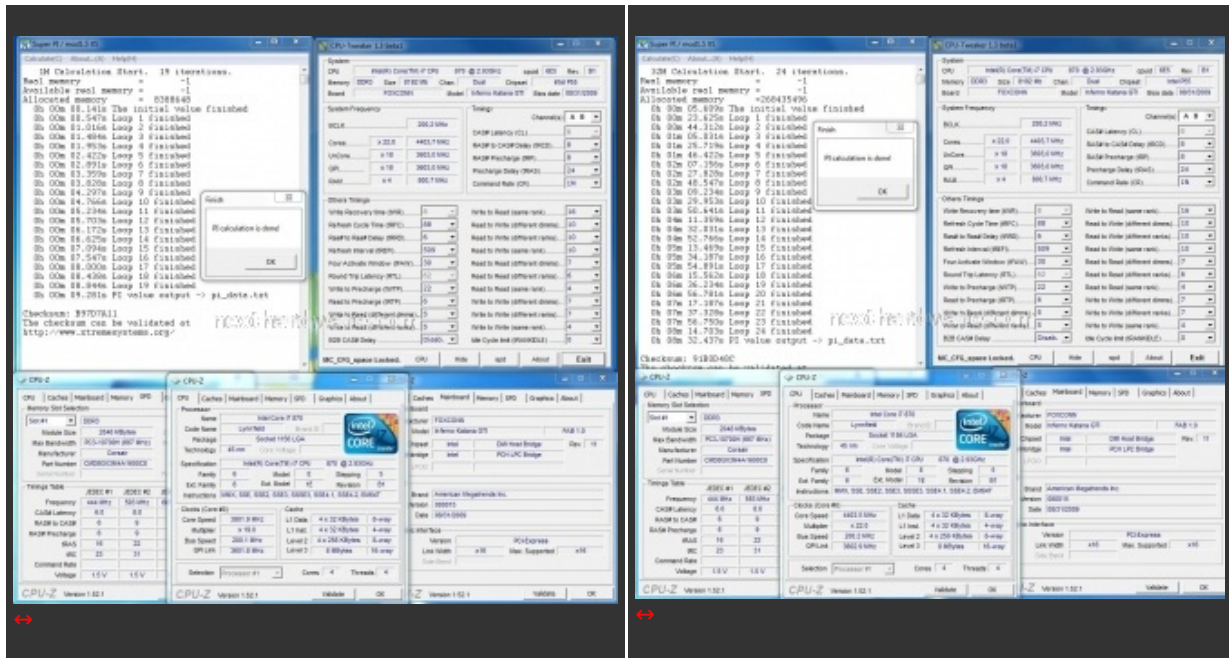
Super PI / mod1.5 XS
Calculate(C) About...(A) Help(H)

1M Calculation Start. 19 iterations.
Real memory = -1
Available real memory = -1
Allocated memory = 8388648
0h 00m 00.141s The initial value finished
0h 00m 00.547s Loop 1 finished
0h 00m 01.016s Loop 2 finished
0h 00m 01.484s Loop 3 finished
0h 00m 01.953s Loop 4 finished
0h 00m 02.422s Loop 5 finished
0h 00m 02.891s Loop 6 finished
0h 00m 03.359s Loop 7 finished
0h 00m 03.828s Loop 8 finished
0h 00m 04.297s Loop 9 finished
0h 00m 04.766s Loop 10 finished
0h 00m 05.234s Loop 11 finished
0h 00m 05.703s Loop 12 finished
0h 00m 06.172s Loop 13 finished
0h 00m 06.625s Loop 14 finished
0h 00m 07.094s Loop 15 finished
0h 00m 07.547s Loop 16 finished
0h 00m 08.000s Loop 17 finished
0h 00m 08.422s Loop 18 finished
0h 00m 08.844s Loop 19 finished
0h 00m 09.281s PI value output -> pi_data.txt

Checksum: B97D7A11
The checksum can be validated at
http://www.xtremesystems.org/

Finish
PI calculation is done!
OK

CPU-Tweaker 1.3 beta1
System
CPU Intel(R) Core(TM) i7 CPU 870 @ 2.93GHz
Board FOXCONN Inferno Katana GTI
System Frequency
BCLK 200,2 MHz
Cores x 22.0 4403,7 MHz
UnCore x 18 3603,0 MHz
QPI x 18 3603,0 MHz
RAM x 4 800,7 MHz
Timings
Channel(s) A B
CAS# Latency (CL) 6
RAS# to CAS# Delay (tRCD) 8
RAS# Precharge (tRP) 6
Precharge Delay (tRAS) 24
Command Rate (CR) 1N
Others Timings
Write Recovery time (tWR)
Refresh Cycle Time (tRFC)
Read to Read Delay (tRRD)
Refresh Interval (tREFI)
Four Activate Window (tFAW)
Round Trip Latency (RTL)
Write to Precharge (tWTP)
Read to Precharge (tRTP)
Write to Read delay (tWTR)
Write to Read (different dimms)
B2B CAS# Delay
Write to Read (same rank)
Read to Write (different dimms)
Read to Write (different ranks)
Read to Read (same rank)
Read to Read (different dimms)
Write to Write (same rank)
Write to Write (different dimms)
Idle Cycle limit (tRANKIDLE)
IMC_CFG_space Locked. CPU Hide spd About Exit

CPU-Z
CPU Caches Mainboard Memory SPD Graphics About
Memory Slot Selection
Slot #1 DDR3
Module Size 2048 MBytes
Max Bandwidth PC3-10700H (667 MHz)
Manufacturer Corsair
Part Number CMD8GX3M4A1600C8
Timings Table
Frequency 444 MHz 533 MHz
CAS# Latency 6.0 8.0
RAS# to CAS# 6 8
RAS# Precharge 6 8
tRAS 16 22
tRC 22 31
Command Rate
Voltage 1.5 V 1.5 V
CPU-Z Version 1.52.1

CPU-Z
Processor
Name Intel Core i7 870
Code Name Lynnfield
Package Socket 1156 LGA
Technology 45 nm
Specification Intel(R) Core(TM) i7 CPU 870 @ 2.93GHz
Family 6 Model E Stepping 5
Ext. Family 6 Ext. Model 1E Revision B1
Instructions MMX, SSE, SSE2, SSE3, SSSE3, SSE4.1, SSE4.2, EM64T
Clocks (Core #0)
Core Speed 3801.8 MHz
Multiplier x 19.0
Bus Speed 200.1 MHz
QPI Link 3601.8 MHz
Cache
L1 Data 4 x 32 KBytes 8-way
L1 Inst. 4 x 32 KBytes 4-way
Level 2 4 x 256 KBytes 8-way
Level 3 8 MBytes 16-way
Selection Processor #1 Cores 4 Threads 8
CPU-Z Version 1.52.1 Validate OK

Mainboard
Manufacturer FOXCONN
Model Inferno Katana GTI
Chipset Intel DMI Host Bridge Rev. 11
Southbridge Intel PCH LPC Bridge
BIOS Brand American Megatrends Inc.
Version 080015
Date 08/31/2009
Graphic Interface
Version PCI-Express
Link Width x16 Max. Supported x16
CPU-Z Version 1.52.1 Validate OK

nexthardware

↔

Super PI / mod1.5 XS
Calculate(C) About...(A) Help(H)

32M Calculation Start. 24 iterations.
Real memory = -1
Available real memory = -1
Allocated memory = 268435496
0h 00m 05.609s The initial value finished
0h 00m 23.625s Loop 1 finished
0h 00m 44.312s Loop 2 finished
0h 01m 05.031s Loop 3 finished
0h 01m 25.719s Loop 4 finished
0h 01m 46.422s Loop 5 finished
0h 02m 07.109s Loop 6 finished
0h 02m 27.828s Loop 7 finished
0h 02m 48.547s Loop 8 finished
0h 03m 09.234s Loop 9 finished
0h 03m 29.953s Loop 10 finished
0h 03m 50.641s Loop 11 finished
0h 04m 11.359s Loop 12 finished
0h 04m 32.031s Loop 13 finished
0h 04m 52.766s Loop 14 finished
0h 05m 13.469s Loop 15 finished
0h 05m 34.187s Loop 16 finished
0h 05m 54.891s Loop 17 finished
0h 06m 15.562s Loop 18 finished
0h 06m 36.234s Loop 19 finished
0h 06m 56.781s Loop 20 finished
0h 07m 17.187s Loop 21 finished
0h 07m 37.328s Loop 22 finished
0h 07m 56.969s Loop 23 finished
0h 08m 14.703s Loop 24 finished
0h 08m 32.437s PI value output -> pi_data.txt

Checksum: 91B3D40C
The checksum can be validated at

Finish
PI calculation is done!
OK

CPU-Tweaker 1.3 beta1
System
CPU Intel(R) Core(TM) i7 CPU 870 @ 2.93GHz
Board FOXCONN Inferno Katana GTI
System Frequency
BCLK 200,2 MHz
Cores x 22.0 4403,7 MHz
UnCore x 18 3603,0 MHz
QPI x 18 3603,0 MHz
RAM x 4 800,7 MHz
Timings
Channel(s) A B
CAS# Latency (CL)
RAS# to CAS# Delay (tRCD)
RAS# Precharge (tRP)
Precharge Delay (tRAS)
Command Rate (CR) 1N
Others Timings
IMC_CFG_space Locked. CPU Hide spd About Exit

CPU-Z
CPU Caches Mainboard Memory SPD Graphics About
Memory Slot Selection
Slot #1 DDR3
Module Size 2048 MBytes
Max Bandwidth PC3-10700H (667 MHz)
Manufacturer Corsair
Part Number CMD8GX3M4A1600C8
Timings Table
Frequency 444 MHz 533 MHz
CAS# Latency 6.0 8.0
RAS# to CAS# 6 8
RAS# Precharge 6 8
tRAS 16 22
tRC 22 31
Command Rate
Voltage 1.5 V 1.5 V
CPU-Z Version 1.52.1

CPU-Z
Processor
Name Intel Core i7 870
Code Name Lynnfield
Package Socket 1156 LGA
Technology 45 nm
Specification Intel(R) Core(TM) i7 CPU 870 @ 2.93GHz
Family 6 Model E Stepping 5
Ext. Family 6 Ext. Model 1E Revision B1
Instructions MMX, SSE, SSE2, SSE3, SSSE3, SSE4.1, SSE4.2, EM64T
Clocks (Core #0)
Core Speed 4403.5 MHz
Multiplier x 22.0
Bus Speed 200.2 MHz
QPI Link 3602.6 MHz
Cache
L1 Data 4 x 32 KBytes 8-way
L1 Inst. 4 x 32 KBytes 4-way
Level 2 4 x 256 KBytes 8-way
Level 3 8 MBytes 16-way
Selection Processor #1 Cores 4 Threads 8
CPU-Z Version 1.52.1 Validate OK

Mainboard
Manufacturer FOXCONN
Model Inferno Katana GTI
Chipset Intel DMI Host Bridge Rev. 11
Southbridge Intel PCH LPC Bridge
BIOS Brand American Megatrends Inc.
Version 080015
Date 08/31/2009
Graphic Interface
Version PCI-Express
Link Width x16 Max. Supported x16
CPU-Z Version 1.52.1 Validate OK

nexthardware

↔